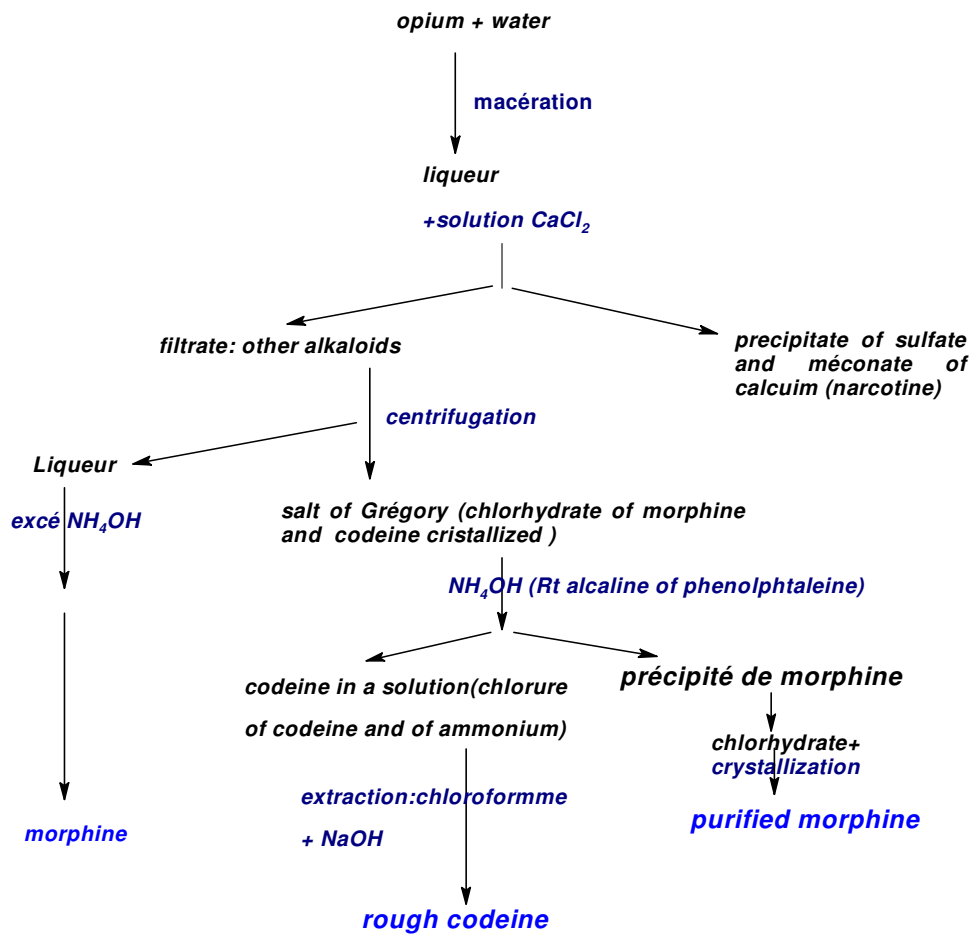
opium + water

macération

liqueur

+solution $CaCl_2$

filtrate: other alkaloids

precipitate of sulfate and méconate of calcuim (narcotine)

centrifugation

Liqueur

excé $NH_4OH$

morphine

salt of Grégory (chlorhydrate of morphine and codeine cristallized )

$NH_4OH$ (Rt alcaline of phenolphtaleine)

codeine in a solution(chlorure of codeine and of ammonium)

extraction:chloroformme

+ NaOH

rough codeine

précipité de morphine

chlorhydrate+ crystallization

purified morphine